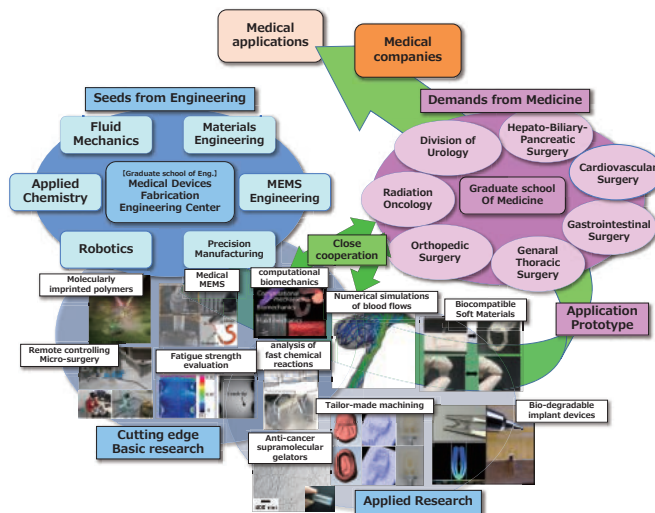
Medical applications

Medical companies

Seeds from Engineering

Demands from Medicine

Fluid Mechanics

Materials Engineering

Applied Chemistry

【Graduate school of Eng.】 Medical Devices Fabrication Engineering Center

MEMS Engineering

Robotics

Precision Manufacturing

Division of Urology

Hepato-Biliary-Pancreatic Surgery

Cardiovascular Surgery

Radiation Oncology

Graduate school Of Medicine

Gastrointestinal Surgery

Orthopedic Surgery

Genaral Thoracic Surgery

Close cooperation

Molecularly imprinted polymers

Medical MEMS

computational biomechanics

Numerical simulations of blood flows

Biocompatible Soft Materials

Application Prototype

Remote controlling Micro-surgery

Fatigue strength evaluation

analysis of fast chemical reactions

Tailor-made machining

Bio-degradable implant devices

Cutting edge Basic research

Anti-cancer supramolecular gelators

Applied Research